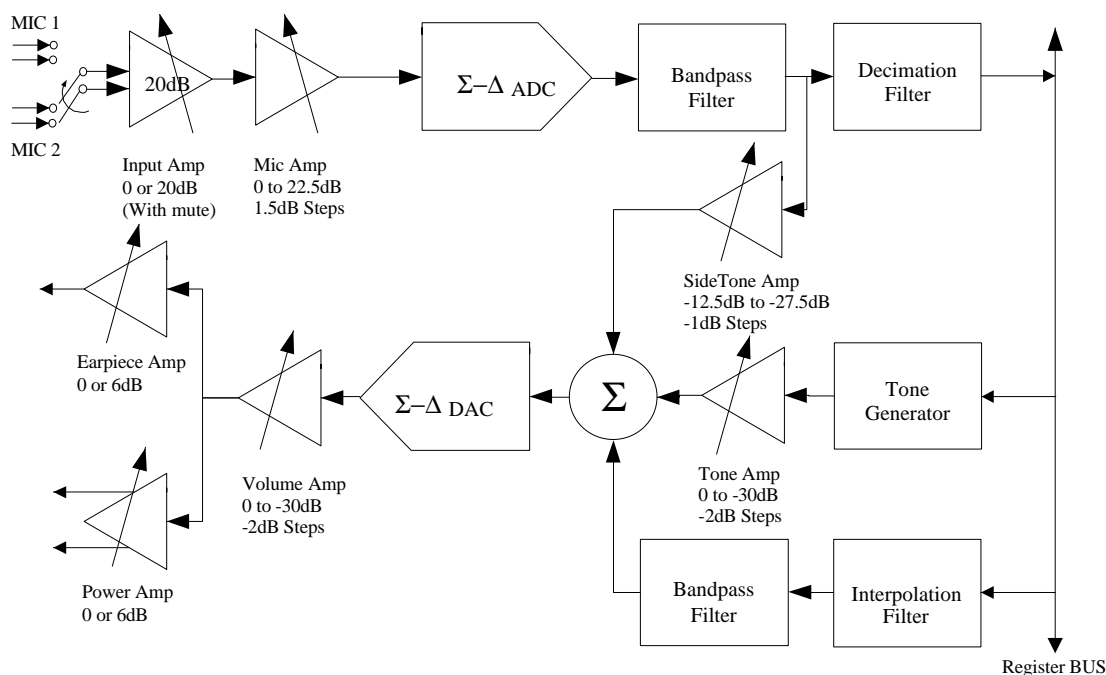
MIC 1

MIC 2

20dB

Input Amp
0 or 20dB
(With mute)

Mic Amp
0 to 22.5dB
1.5dB Steps

$\Sigma - \Delta$ ADC

Bandpass Filter

Decimation Filter

SideTone Amp
-12.5dB to -27.5dB
-1dB Steps

Earpiece Amp
0 or 6dB

$\Sigma - \Delta$ DAC

$\Sigma$

Tone Generator

Volume Amp
0 to -30dB
-2dB Steps

Tone Amp
0 to -30dB
-2dB Steps

Power Amp
0 or 6dB

Bandpass Filter

Interpolation Filter

Register BUS